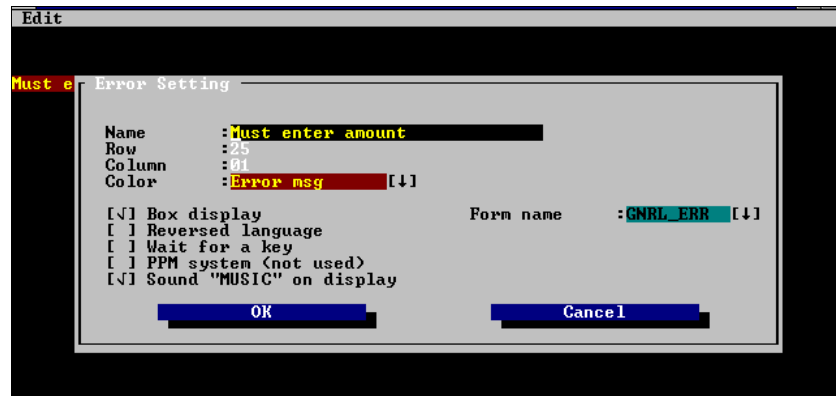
Edit

Must e

Error Setting

Name :Must enter amount
Row :25
Column :01
Color :Error msg [↓]

[√] Box display
[ ] Reversed language
[ ] Wait for a key
[ ] PPM system (not used)
[√] Sound "MUSIC" on display

Form name :GNRL_ERR [↓]

OK

Cancel